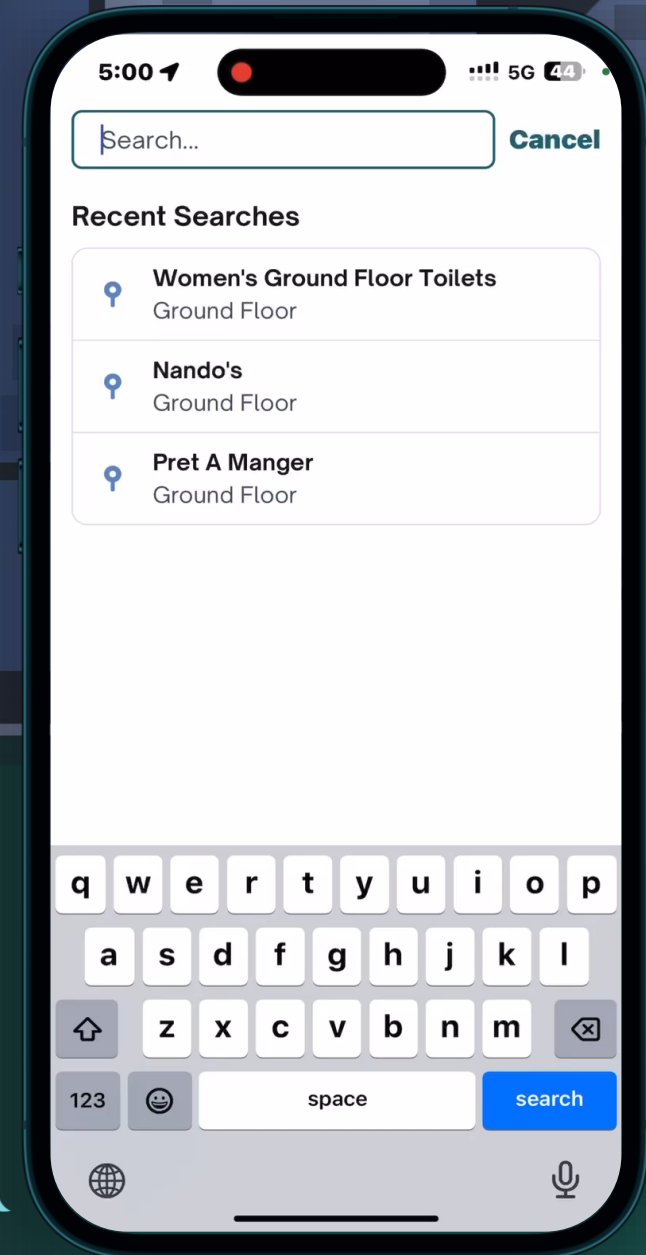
5:00

5G 44

Search...

Cancel

Recent Searches

Women's Ground Floor Toilets
Ground Floor

Nando's
Ground Floor

Pret A Manger
Ground Floor

q w e r t y u i o p
a s d f g h j k l
z x c v b n m
123
space
search